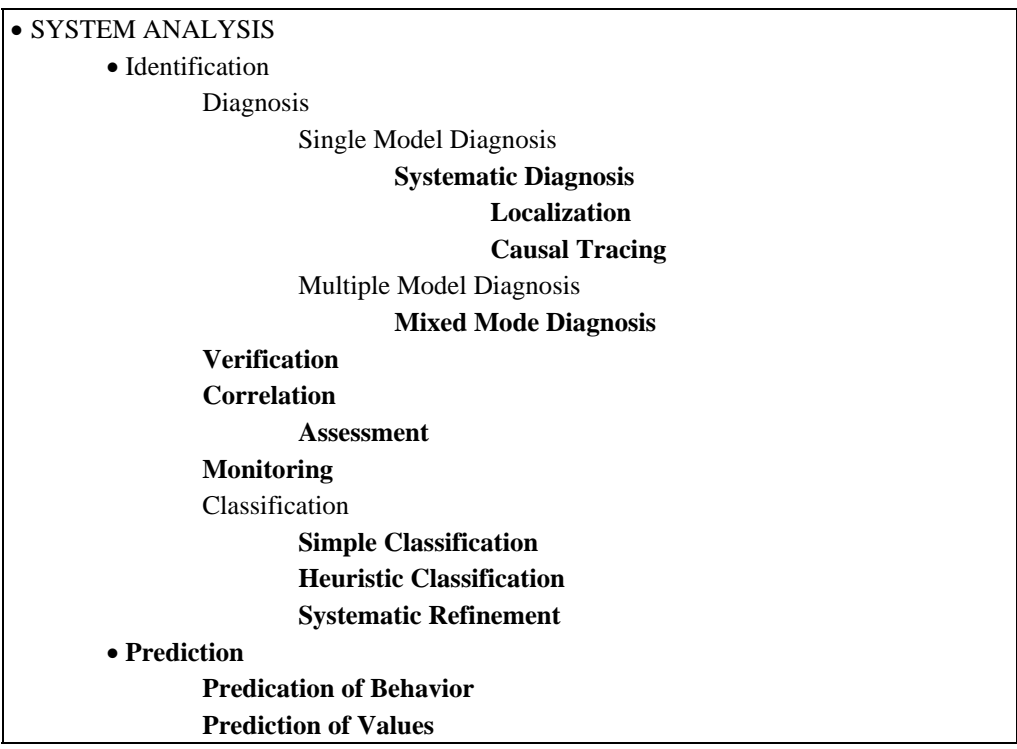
• SYSTEM ANALYSIS
• Identification
Diagnosis
Single Model Diagnosis
**Systematic Diagnosis**
**Localization**
**Causal Tracing**
Multiple Model Diagnosis
**Mixed Mode Diagnosis**
**Verification**
**Correlation**
**Assessment**
**Monitoring**
Classification
**Simple Classification**
**Heuristic Classification**
**Systematic Refinement**
• **Prediction**
**Predication of Behavior**
**Prediction of Values**